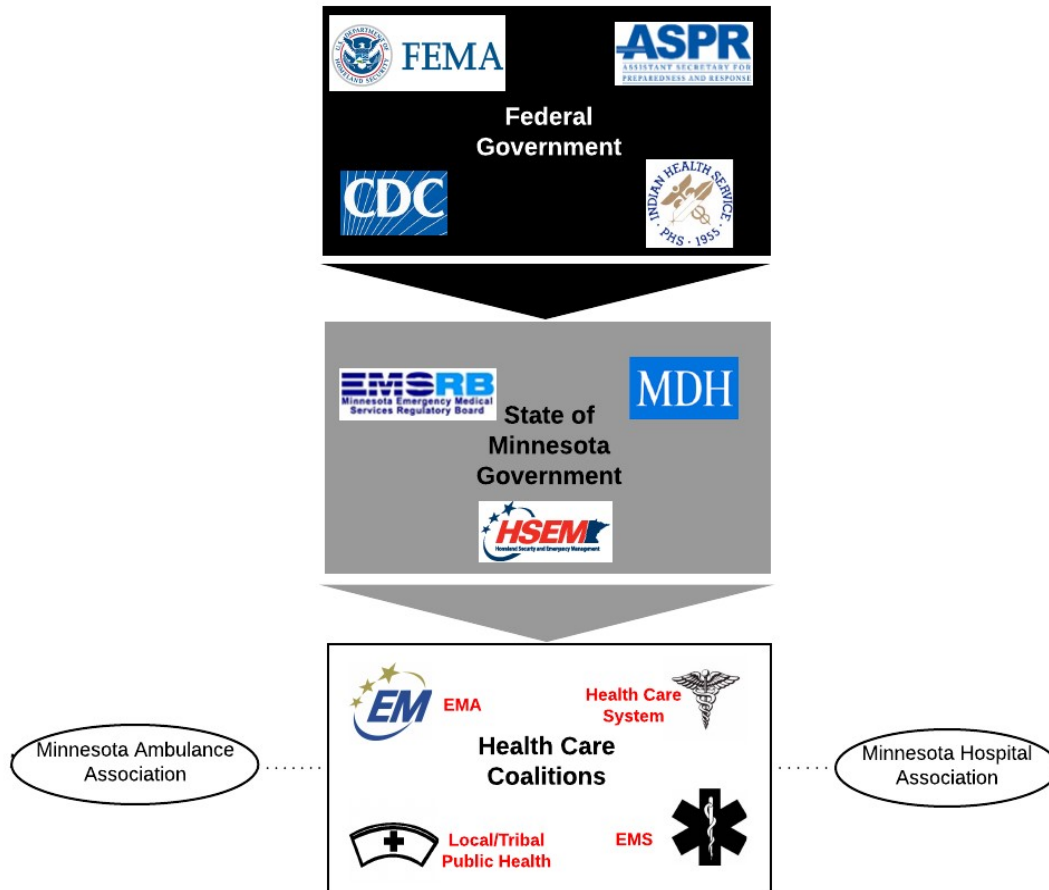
U.S. DEPARTMENT OF HOMELAND SECURITY FEMA

ASPR ASSISTANT SECRETARY FOR PREPAREDNESS AND RESPONSE

Federal Government

CDC

INDIAN HEALTH SERVICE PHS 1955

EMSRB Minnesota Emergency Medical Services Regulatory Board

MDH

State of Minnesota Government

HSEM Homeland Security and Emergency Management

EM EMA

Health Care System

Health Care Coalitions

Local/Tribal Public Health

EMS

Minnesota Ambulance Association

Minnesota Hospital Association